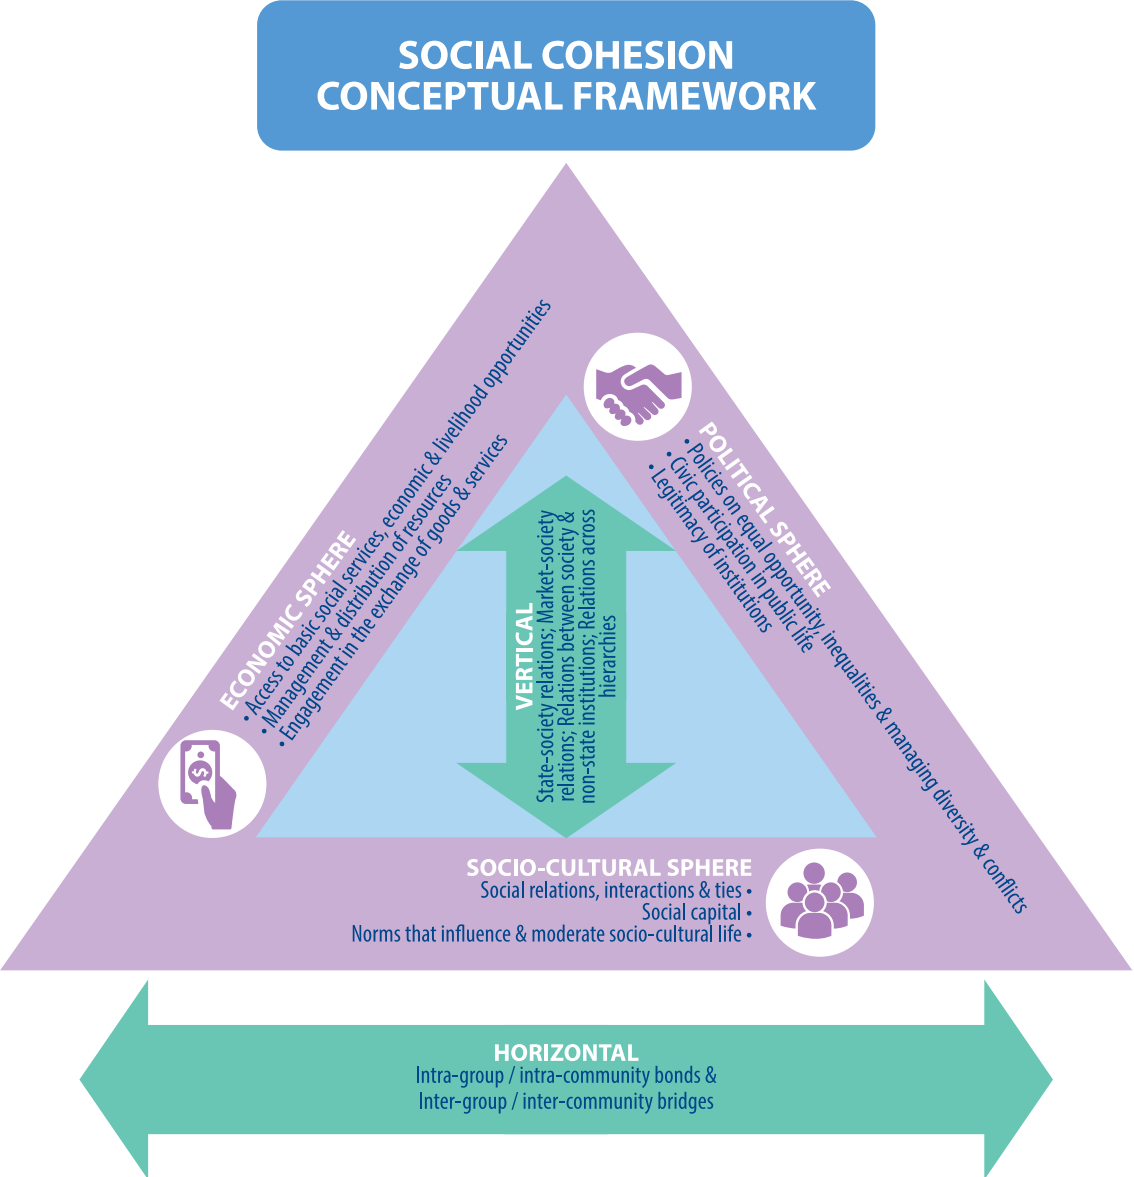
SOCIAL COHESION
CONCEPTUAL FRAMEWORK

ECONOMIC SPHERE
• Access to basic social services, economic & livelihood opportunities
• Management & distribution of resources
• Engagement in the exchange of goods & services

POLITICAL SPHERE
• Policies on equal opportunity, inequalities & managing diversity & conflicts
• Civic participation in public life
• Legitimacy of institutions

VERTICAL
State-society relations; Market-society relations; Relations between society & non-state institutions; Relations across hierarchies

SOCIO-CULTURAL SPHERE
Social relations, interactions & ties •
Social capital •
Norms that influence & moderate socio-cultural life •

HORIZONTAL
Intra-group / intra-community bonds &
Inter-group / inter-community bridges